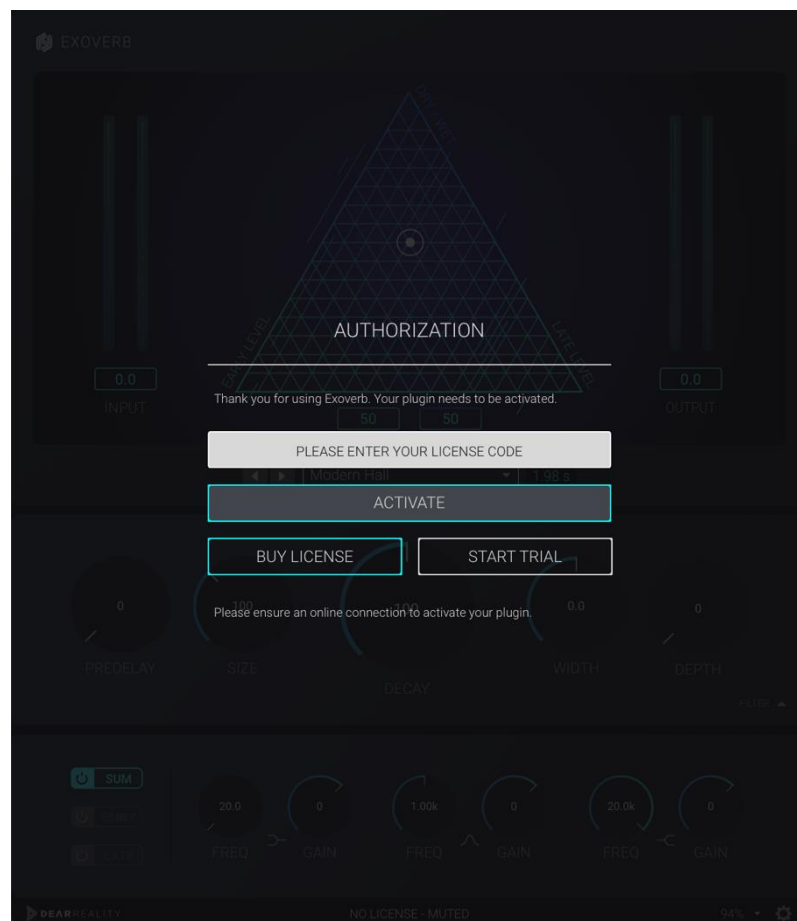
EXOVERB

AUTHORIZATION

Thank you for using Exoverb. Your plugin needs to be activated.

PLEASE ENTER YOUR LICENSE CODE

ACTIVATE

BUY LICENSE

START TRIAL

Please ensure an online connection to activate your plugin.

0.0
INPUT
0.0
OUTPUT
50
50
Modern Hall
1.98 s
0
PREDELAY
100
SIZE
100
DECAY
0.0
WIDTH
0
DEPTH
FILTER
SUM
20.0
FREQ
0
GAIN
1.00k
FREQ
0
GAIN
20.0k
FREQ
0
GAIN
DEARREALITY
NO LICENSE - MUTED
94%